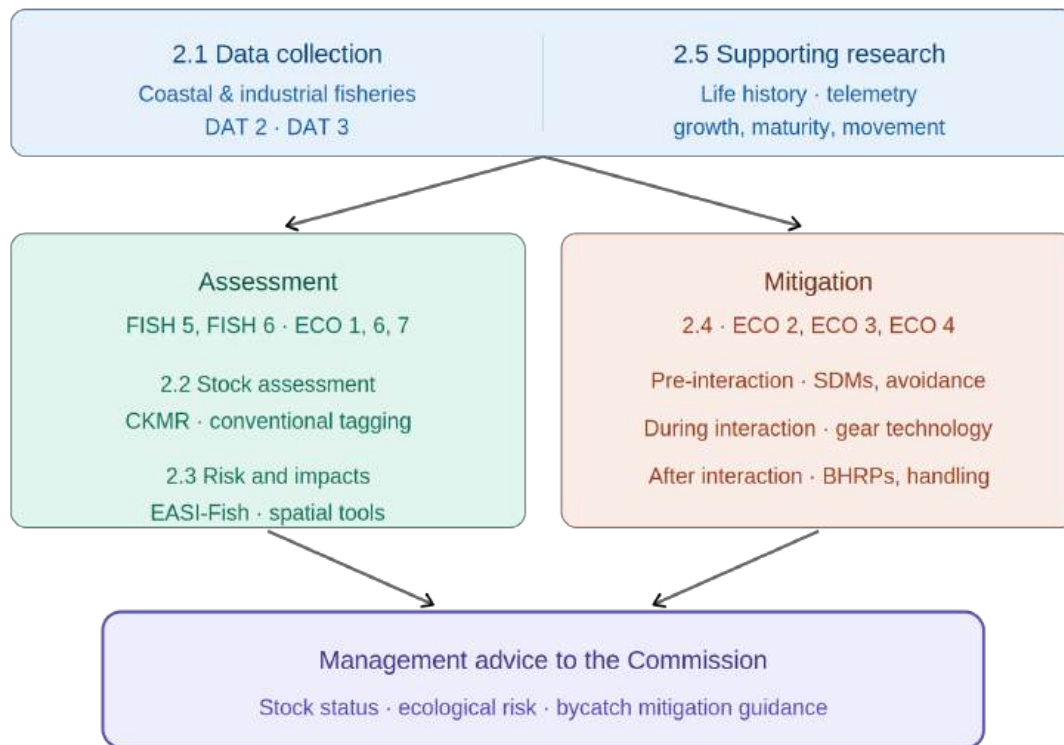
2.1 Data collection
Coastal & industrial fisheries
DAT 2 · DAT 3

2.5 Supporting research
Life history · telemetry
growth, maturity, movement

Assessment
FISH 5, FISH 6 · ECO 1, 6, 7

2.2 Stock assessment
CKMR · conventional tagging

2.3 Risk and impacts
EASI-Fish · spatial tools

Mitigation
2.4 · ECO 2, ECO 3, ECO 4

Pre-interaction · SDMs, avoidance

During interaction · gear technology

After interaction · BHRPs, handling

Management advice to the Commission
Stock status · ecological risk · bycatch mitigation guidance